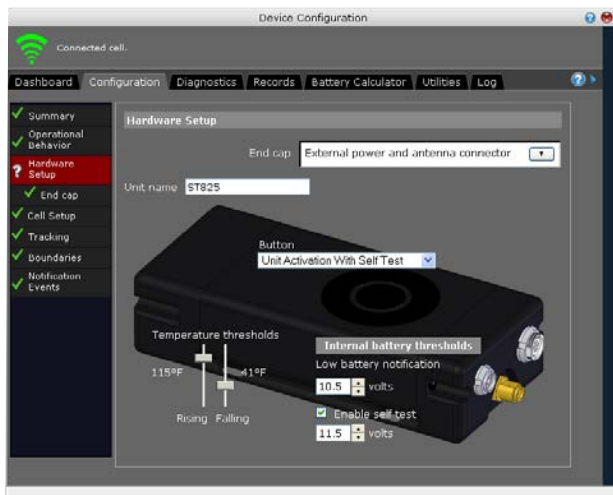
Device Configuration

Connected cell.

Dashboard | Configuration | Diagnostics | Records | Battery Calculator | Utilities | Log

Summary
Operational Behavior
Hardware Setup
End cap
Cell Setup
Tracking
Boundaries
Notification Events

Hardware Setup

End cap External power and antenna connector

Unit name ST825

Button
Unit Activation With Self Test

Temperature thresholds
115°F 41°F
Rising Falling

Internal battery thresholds
Low battery notification
10.5 volts
Enable self test
11.5 volts